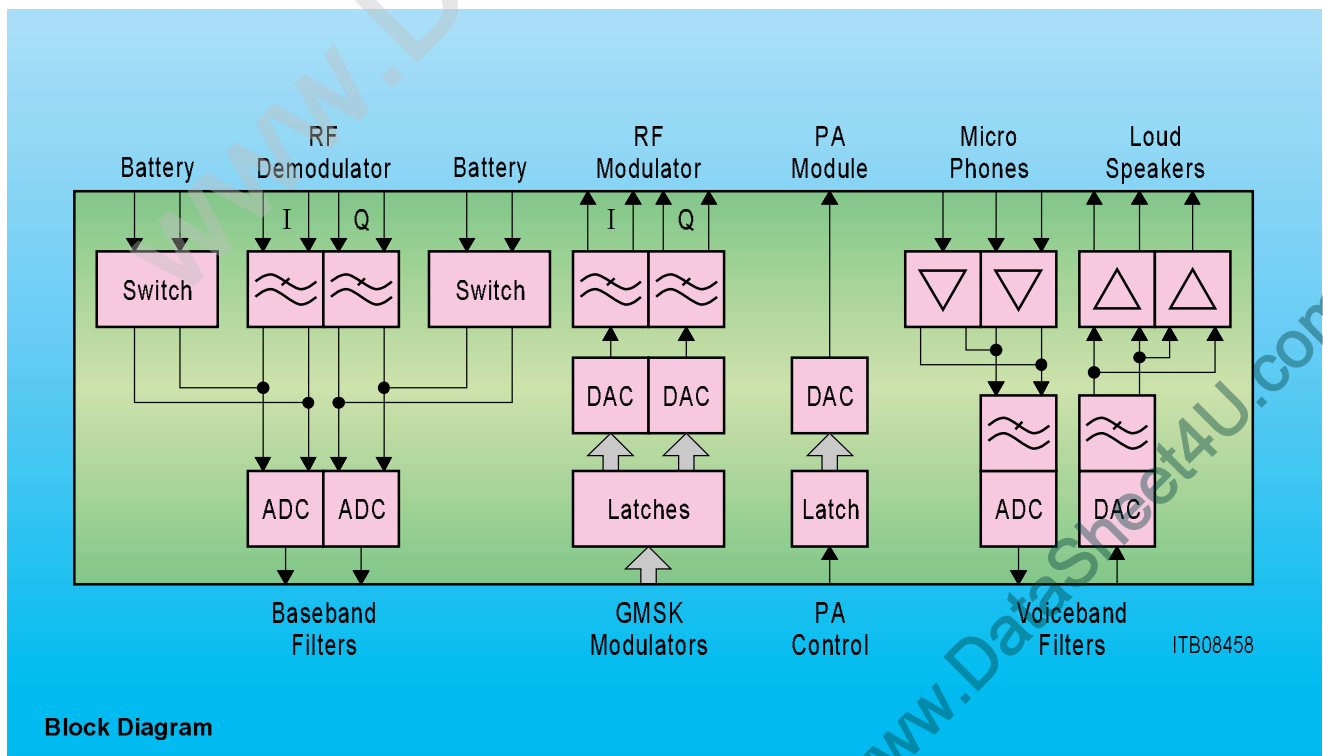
Battery

RF Demodulator

I Q

Battery

RF Modulator

I Q

PA Module

Micro Phones

Loud Speakers

Switch

Switch

DAC DAC

DAC

ADC ADC

Latches

Latch

ADC

DAC

Baseband Filters

GMSK Modulators

PA Control

Voiceband Filters

ITB08458

Block Diagram

www.DataSheet4U.com